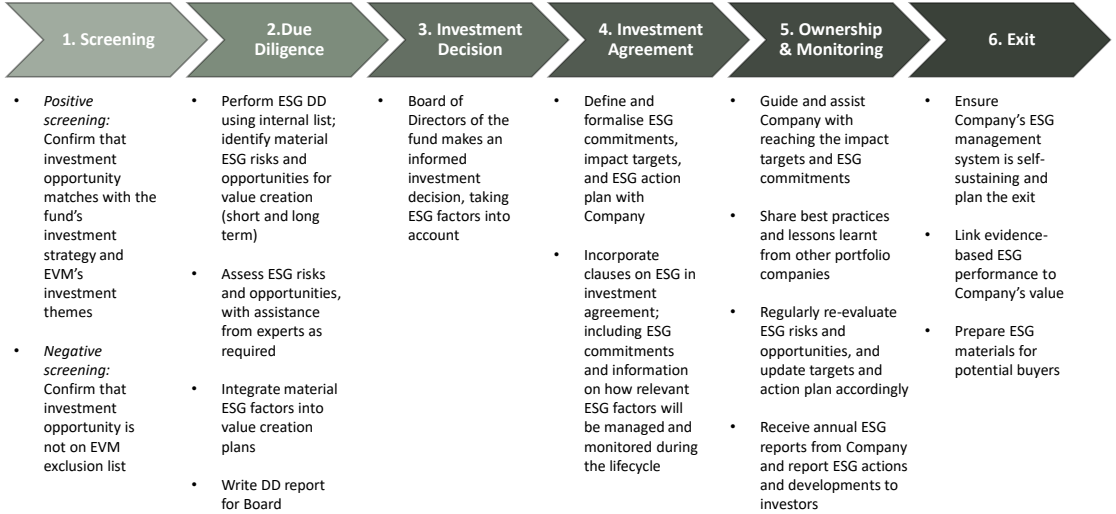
1. Screening

2.Due Diligence

3. Investment Decision

4. Investment Agreement

5. Ownership & Monitoring

6. Exit

- *Positive screening:* Confirm that investment opportunity matches with the fund's investment strategy and EVM's investment themes
- *Negative screening:* Confirm that investment opportunity is not on EVM exclusion list

- Perform ESG DD using internal list; identify material ESG risks and opportunities for value creation (short and long term)
- Assess ESG risks and opportunities, with assistance from experts as required
- Integrate material ESG factors into value creation plans
- Write DD report for Board

- Board of Directors of the fund makes an informed investment decision, taking ESG factors into account

- Define and formalise ESG commitments, impact targets, and ESG action plan with Company
- Incorporate clauses on ESG in investment agreement; including ESG commitments and information on how relevant ESG factors will be managed and monitored during the lifecycle

- Guide and assist Company with reaching the impact targets and ESG commitments
- Share best practices and lessons learnt from other portfolio companies
- Regularly re-evaluate ESG risks and opportunities, and update targets and action plan accordingly
- Receive annual ESG reports from Company and report ESG actions and developments to investors

- Ensure Company's ESG management system is self-sustaining and plan the exit
- Link evidence-based ESG performance to Company's value
- Prepare ESG materials for potential buyers